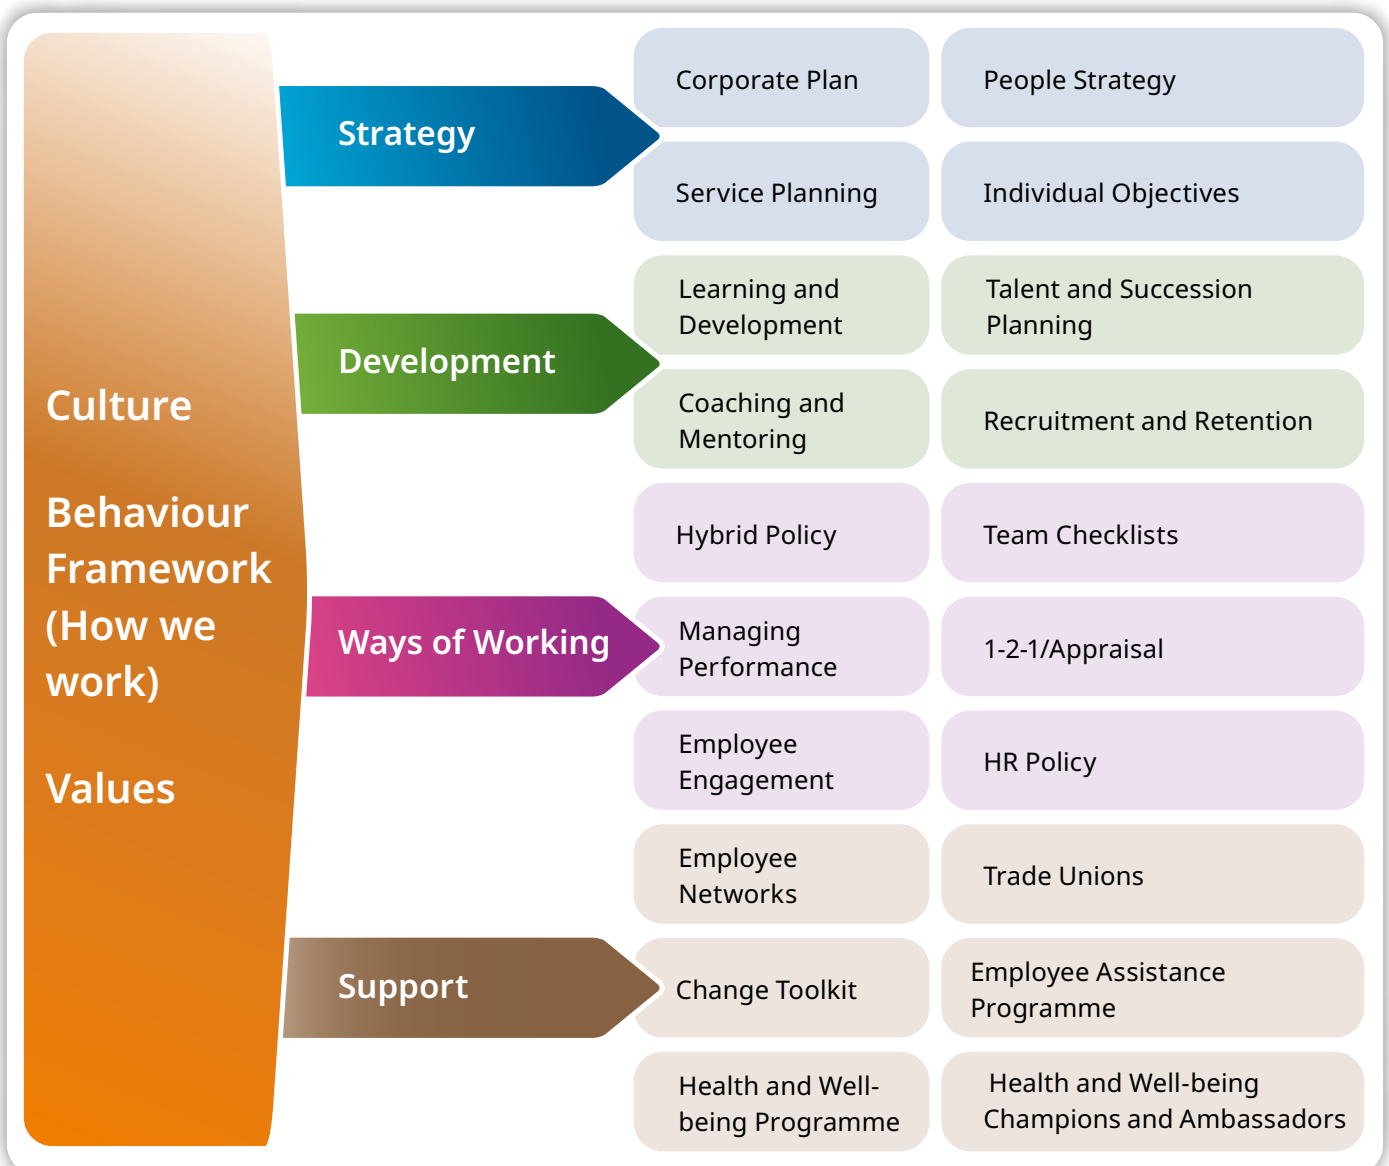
Culture

Behaviour Framework (How we work)

Values

Strategy

Corporate Plan

People Strategy

Service Planning

Individual Objectives

Development

Learning and Development

Talent and Succession Planning

Coaching and Mentoring

Recruitment and Retention

Ways of Working

Hybrid Policy

Team Checklists

Managing Performance

1-2-1/Appraisal

Employee Engagement

HR Policy

Support

Employee Networks

Trade Unions

Change Toolkit

Employee Assistance Programme

Health and Well-being Programme

Health and Well-being Champions and Ambassadors